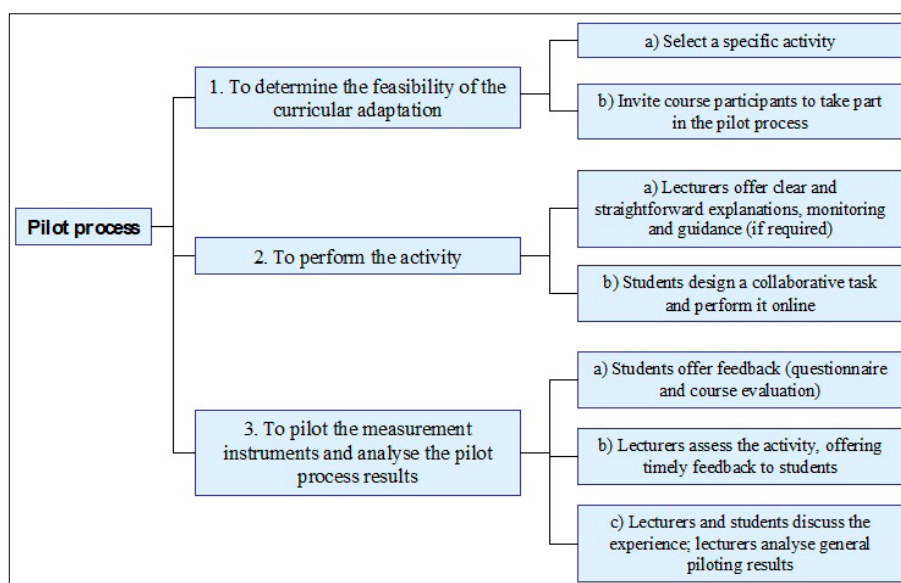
Pilot process

1. To determine the feasibility of the curricular adaptation

a) Select a specific activity

b) Invite course participants to take part in the pilot process

2. To perform the activity

a) Lecturers offer clear and straightforward explanations, monitoring and guidance (if required)

b) Students design a collaborative task and perform it online

3. To pilot the measurement instruments and analyse the pilot process results

a) Students offer feedback (questionnaire and course evaluation)

b) Lecturers assess the activity, offering timely feedback to students

c) Lecturers and students discuss the experience; lecturers analyse general piloting results